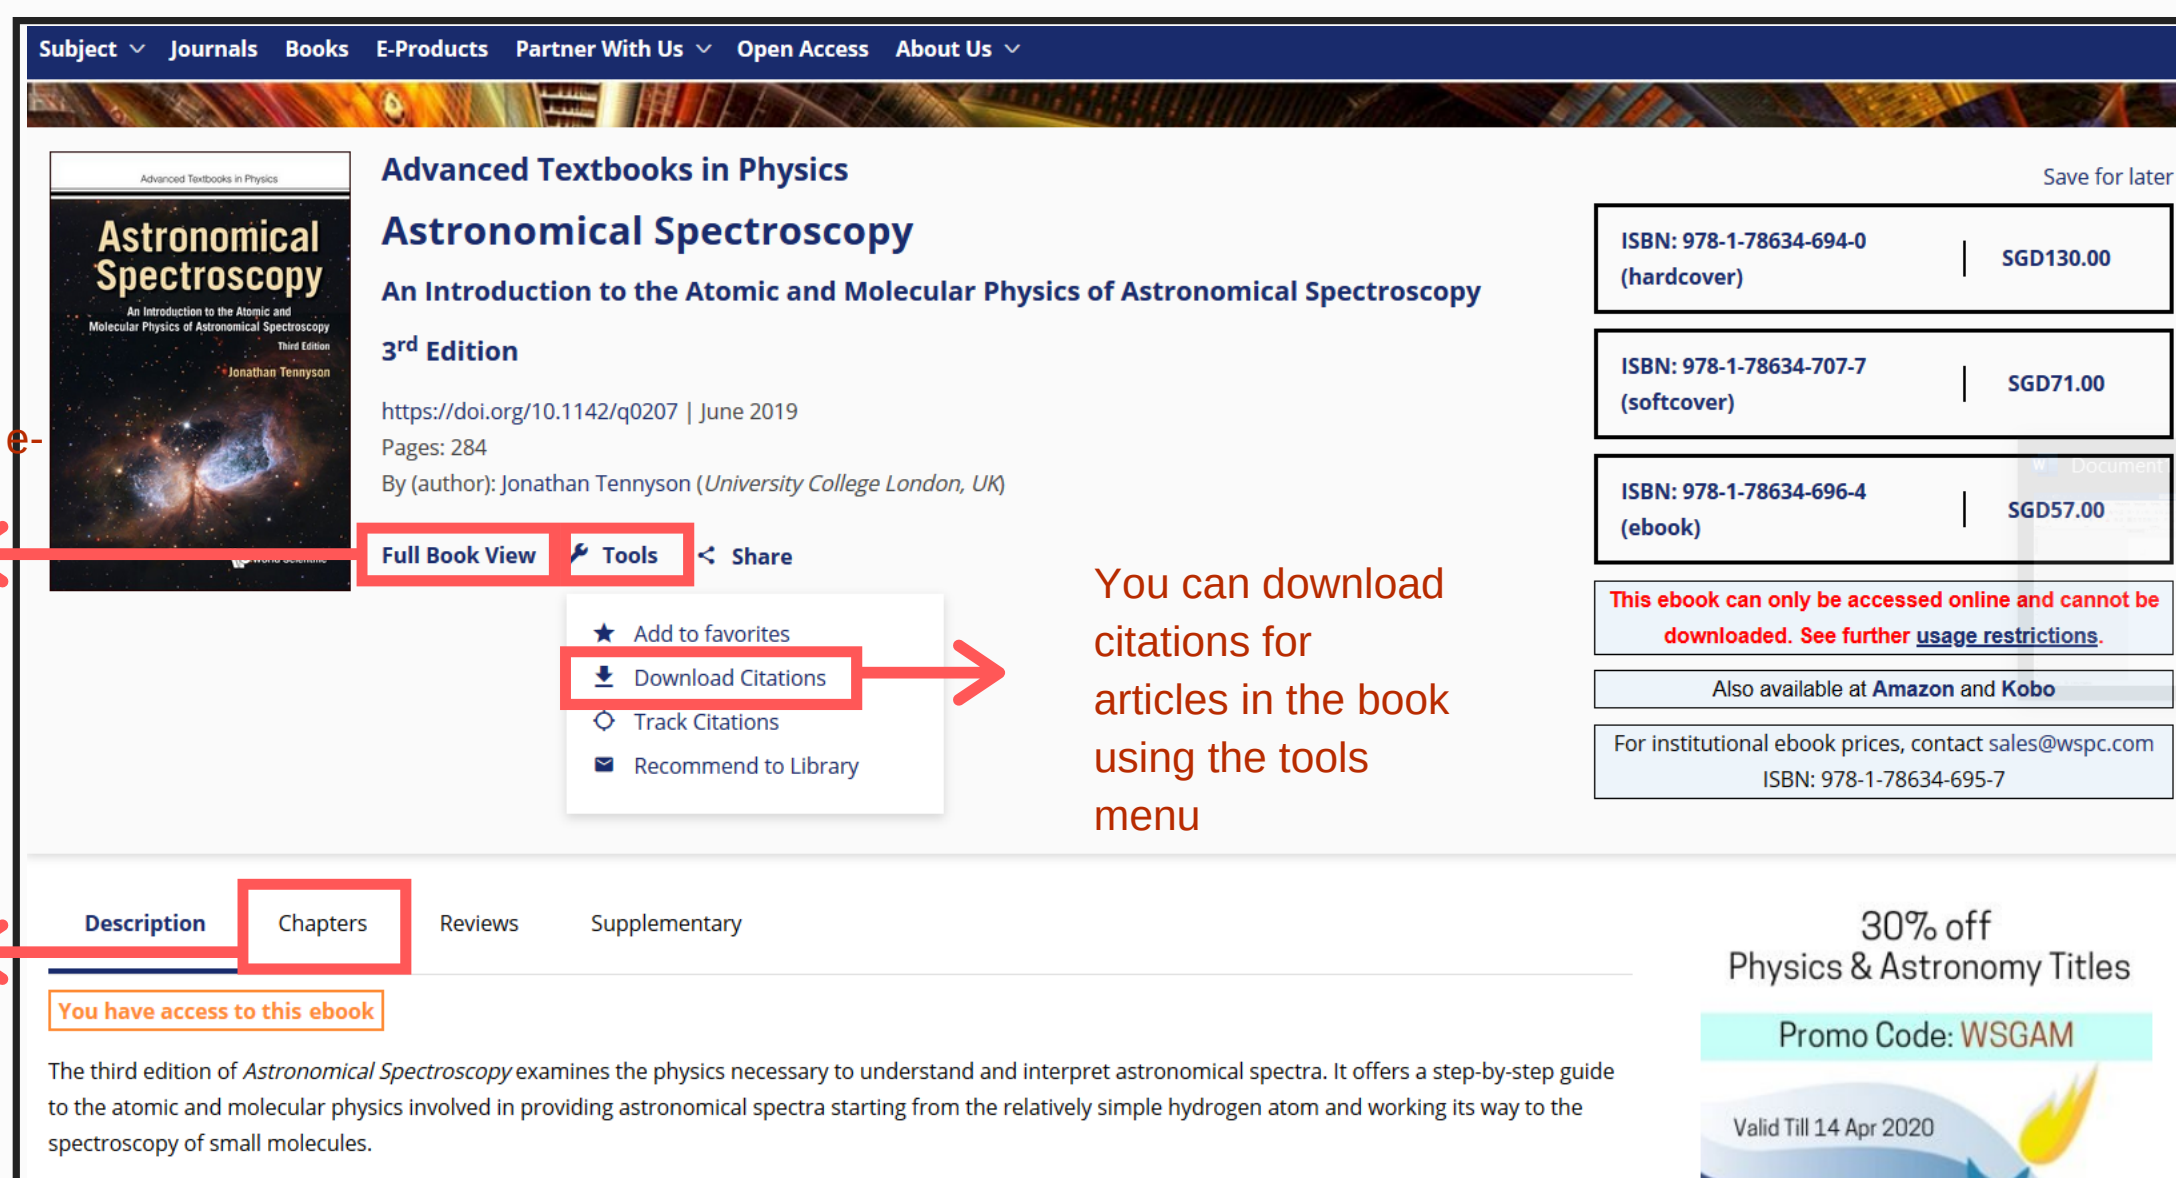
Subject Journals Books E-Products Partner With Us Open Access About Us

Advanced Textbooks in Physics
Astronomical Spectroscopy
An Introduction to the Atomic and Molecular Physics of Astronomical Spectroscopy
Third Edition
Jonathan Tennyson

e-

Advanced Textbooks in Physics

Astronomical Spectroscopy

An Introduction to the Atomic and Molecular Physics of Astronomical Spectroscopy

3$^{rd}$ Edition

https://doi.org/10.1142/q0207 | June 2019

Pages: 284

By (author): Jonathan Tennyson (*University College London, UK*)

Full Book View Tools Share

Add to favorites
Download Citations
Track Citations
Recommend to Library

You can download citations for articles in the book using the tools menu

Save for later

| ISBN: 978-1-78634-694-0 (hardcover) | SGD130.00 |
|---|---|
| ISBN: 978-1-78634-707-7 (softcover) | SGD71.00 |
| ISBN: 978-1-78634-696-4 (ebook) | SGD57.00 |

This ebook can only be accessed online and cannot be downloaded. See further usage restrictions.

Also available at Amazon and Kobo

For institutional ebook prices, contact sales@wspc.com
ISBN: 978-1-78634-695-7

Description Chapters Reviews Supplementary

You have access to this ebook

The third edition of *Astronomical Spectroscopy* examines the physics necessary to understand and interpret astronomical spectra. It offers a step-by-step guide to the atomic and molecular physics involved in providing astronomical spectra starting from the relatively simple hydrogen atom and working its way to the spectroscopy of small molecules.

30% off
Physics & Astronomy Titles
Promo Code: WSGAM
Valid Till 14 Apr 2020